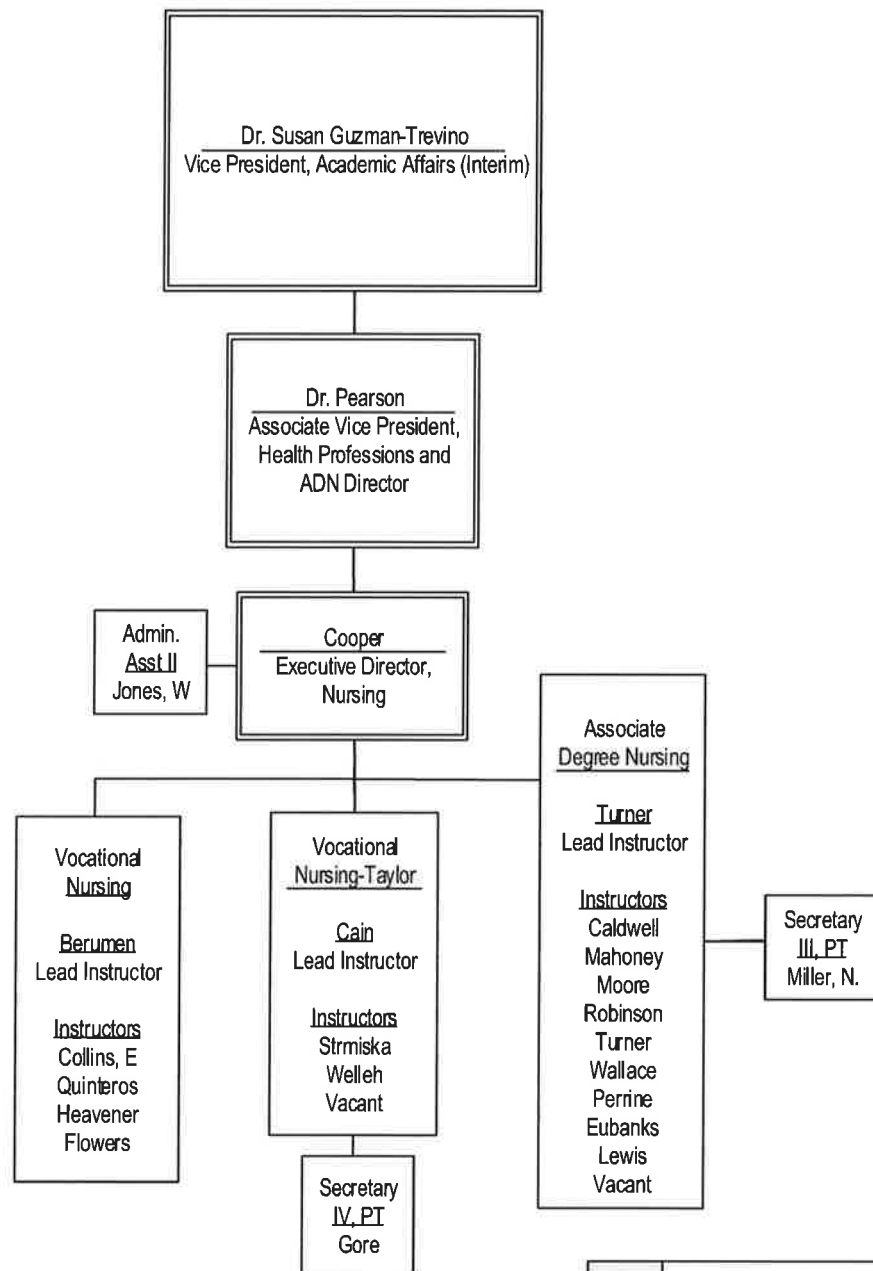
Dr. Susan Guzman-Trevino
Vice President, Academic Affairs (Interim)

Dr. Pearson
Associate Vice President, Health Professions and ADN Director

Admin. Asst II
Jones, W

Cooper
Executive Director, Nursing

Associate Degree Nursing

Turner
Lead Instructor

Instructors
Caldwell
Mahoney
Moore
Robinson
Turner
Wallace
Perrine
Eubanks
Lewis
Vacant

Secretary III, PT
Miller, N.

Vocational Nursing

Berumen
Lead Instructor

Instructors
Collins, E
Quinteros
Heavener
Flowers

Vocational Nursing-Taylor

Cain
Lead Instructor

Instructors
Strmiska
Welleh
Vacant

Secretary IV, PT
Gore